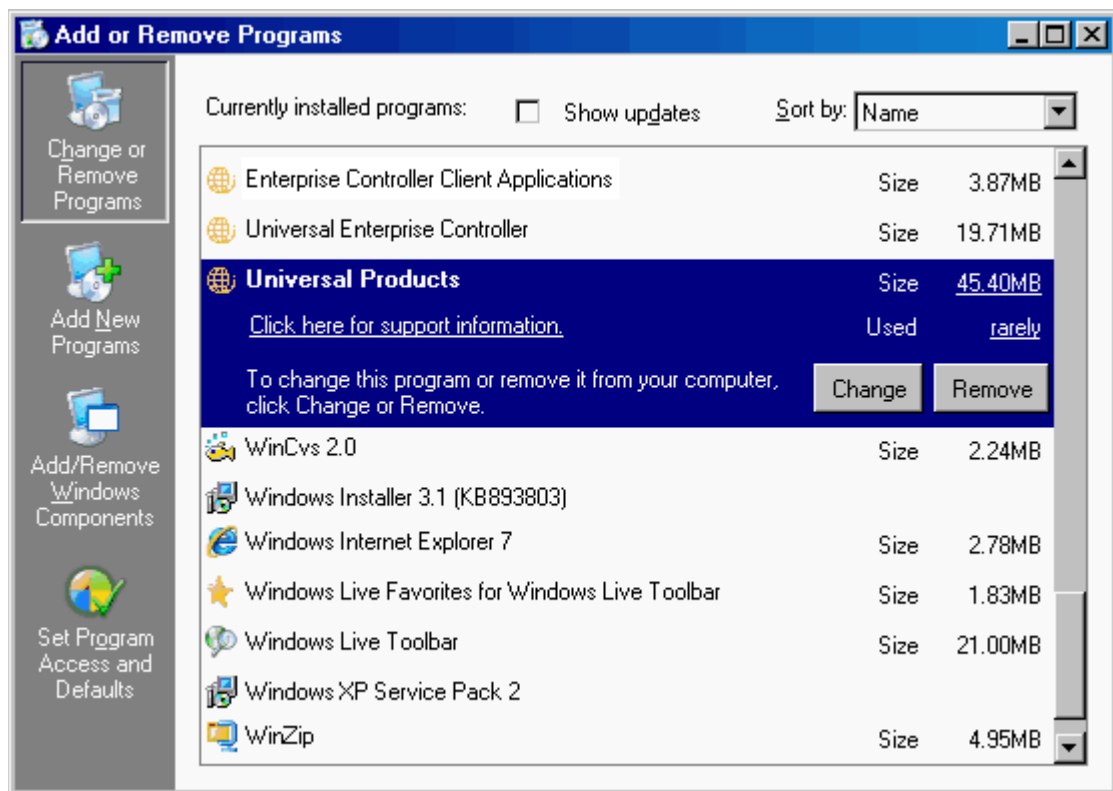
Add or Remove Programs

Change or Remove Programs

Add New Programs

Add/Remove Windows Components

Set Program Access and Defaults

Currently installed programs:

Show updates

Sort by: Name

| Program | | |
|---|---|---|
| Enterprise Controller Client Applications | Size | 3.87MB |
| Universal Enterprise Controller | Size | 19.71MB |
| Universal Products | Size | 45.40MB |
| Click here for support information. | Used | rarely |
| To change this program or remove it from your computer, click Change or Remove. | Change | Remove |
| WinCvs 2.0 | Size | 2.24MB |
| Windows Installer 3.1 (KB893803) | | |
| Windows Internet Explorer 7 | Size | 2.78MB |
| Windows Live Favorites for Windows Live Toolbar | Size | 1.83MB |
| Windows Live Toolbar | Size | 21.00MB |
| Windows XP Service Pack 2 | | |
| WinZip | Size | 4.95MB |